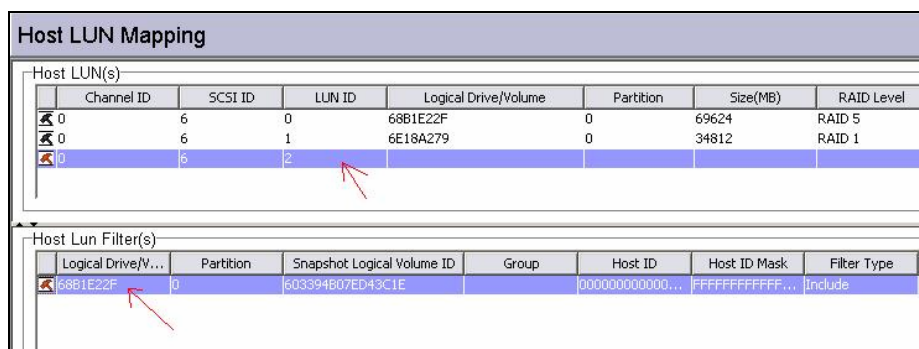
Host LUN Mapping

Host LUN(s)

| Channel ID | SCSI ID | LUN ID | Logical Drive/Volume | Partition | Size(MB) | RAID Level |
|---|---|---|---|---|---|---|
| 0 | 6 | 0 | 68B1E22F | 0 | 69624 | RAID 5 |
| 0 | 6 | 1 | 6E18A279 | 0 | 34812 | RAID 1 |
| 0 | 6 | 2 | | | | |

Host Lun Filter(s)

| Logical Drive/V... | Partition | Snapshot Logical Volume ID | Group | Host ID | Host ID Mask | Filter Type |
|---|---|---|---|---|---|---|
| 68B1E22F | 0 | 603394B07ED43C1E | | 000000000000... | FFFFFFFFFFFF... | Include |